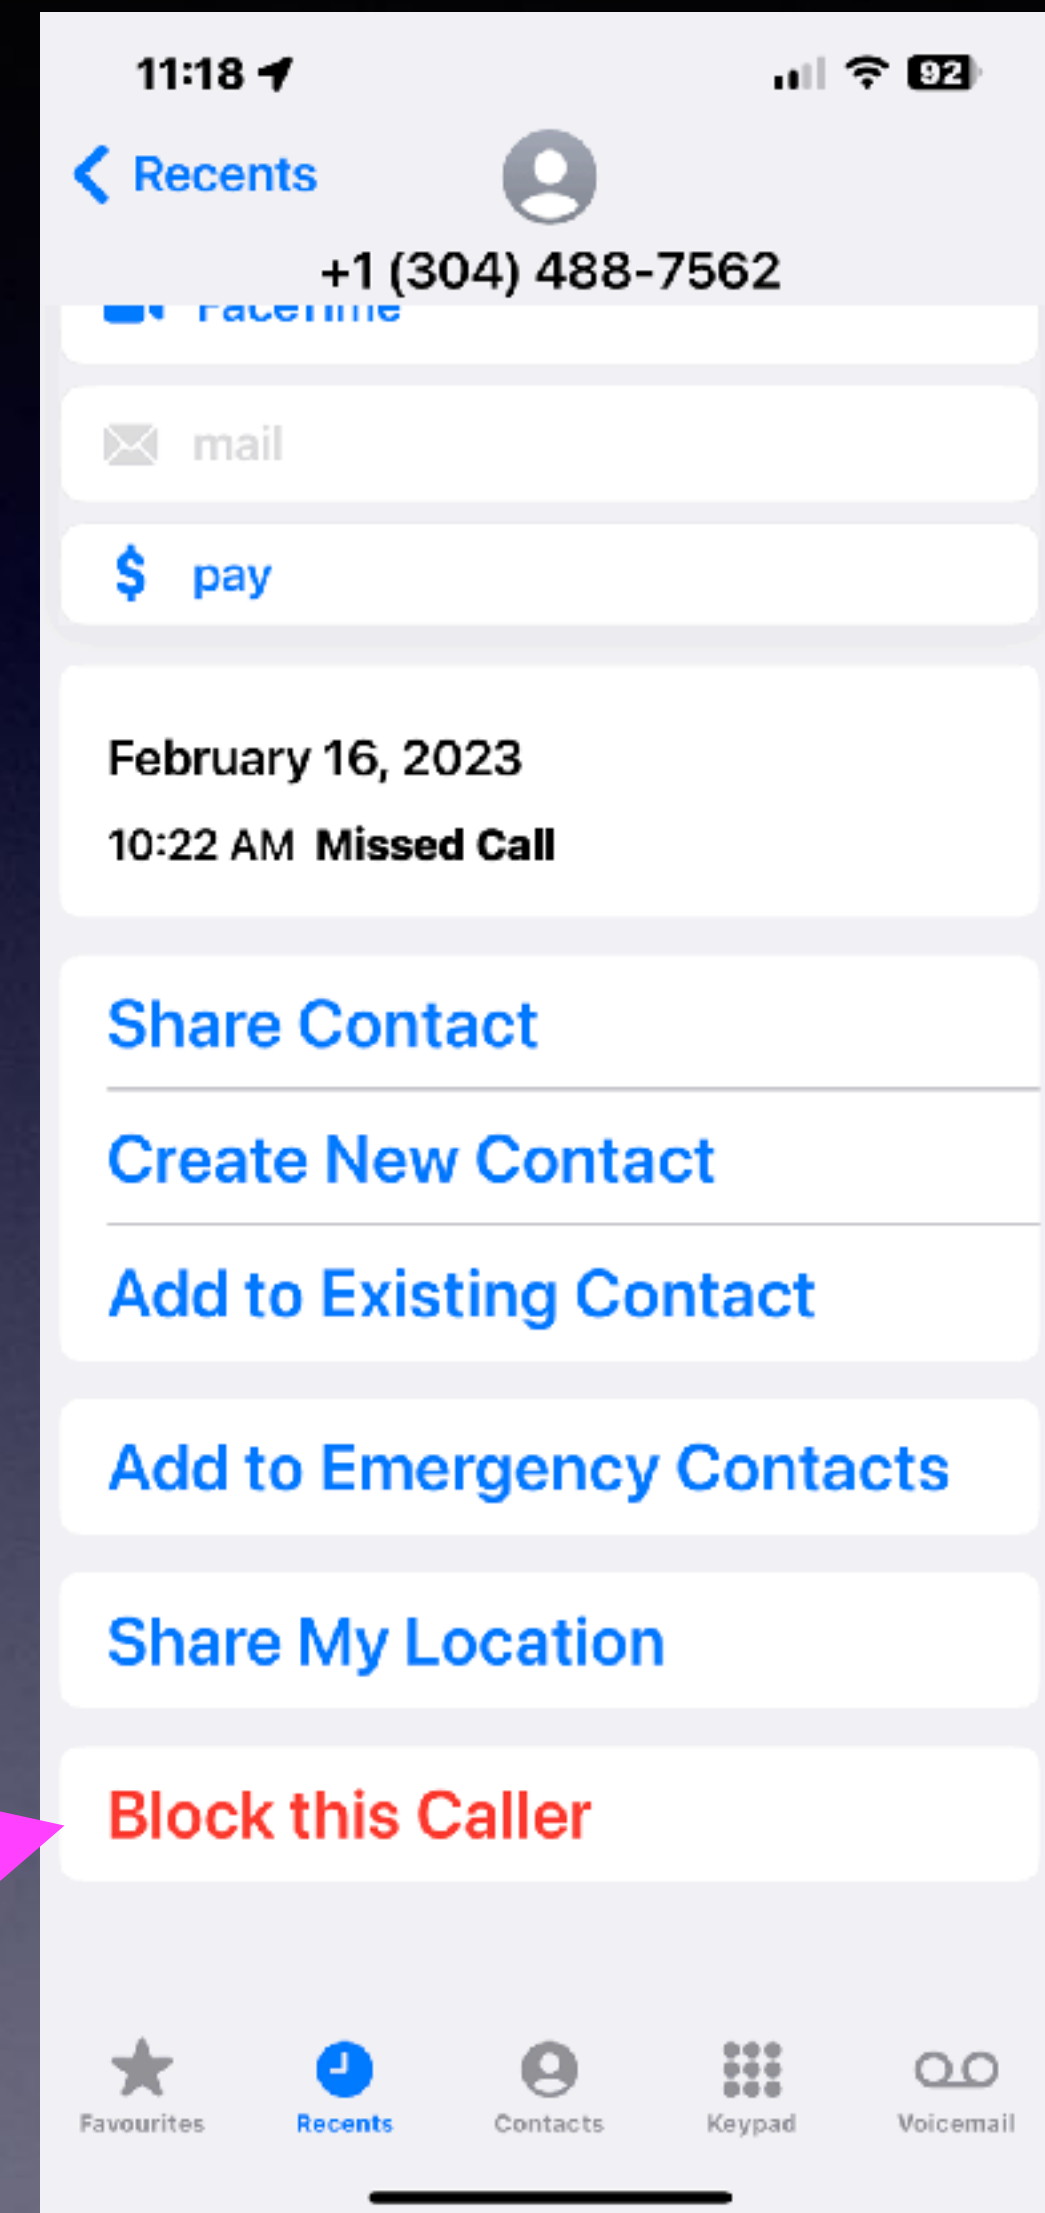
11:18

92

Recents

+1 (304) 488-7562

FaceTime

mail

pay

February 16, 2023

10:22 AM Missed Call

Share Contact

Create New Contact

Add to Existing Contact

Add to Emergency Contacts

Share My Location

Block this Caller

Favourites Recents Contacts Keypad Voicemail